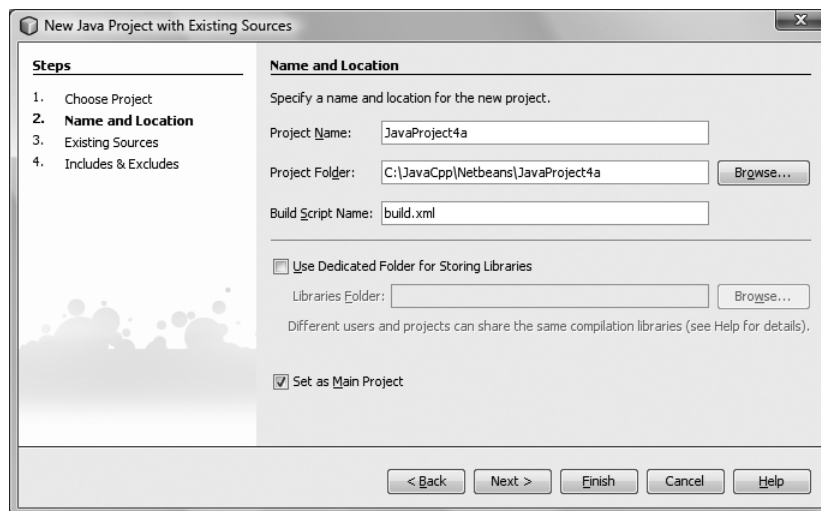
New Java Project with Existing Sources

Steps

1. Choose Project
2. Name and Location
3. Existing Sources
4. Includes & Excludes

Name and Location

Specify a name and location for the new project.

Project Name: JavaProject4a

Project Folder: C:\JavaCpp\Netbeans\JavaProject4a Browse...

Build Script Name: build.xml

Use Dedicated Folder for Storing Libraries

Libraries Folder: Browse...

Different users and projects can share the same compilation libraries (see Help for details).

Set as Main Project

< Back Next > Finish Cancel Help